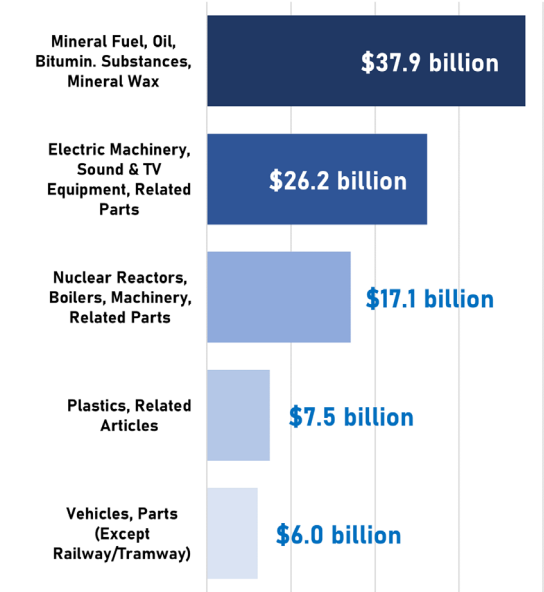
Mineral Fuel, Oil, Bitumin. Substances, Mineral Wax

$37.9 billion

Electric Machinery, Sound & TV Equipment, Related Parts

$26.2 billion

Nuclear Reactors, Boilers, Machinery, Related Parts

$17.1 billion

Plastics, Related Articles

$7.5 billion

Vehicles, Parts (Except Railway/Tramway)

$6.0 billion